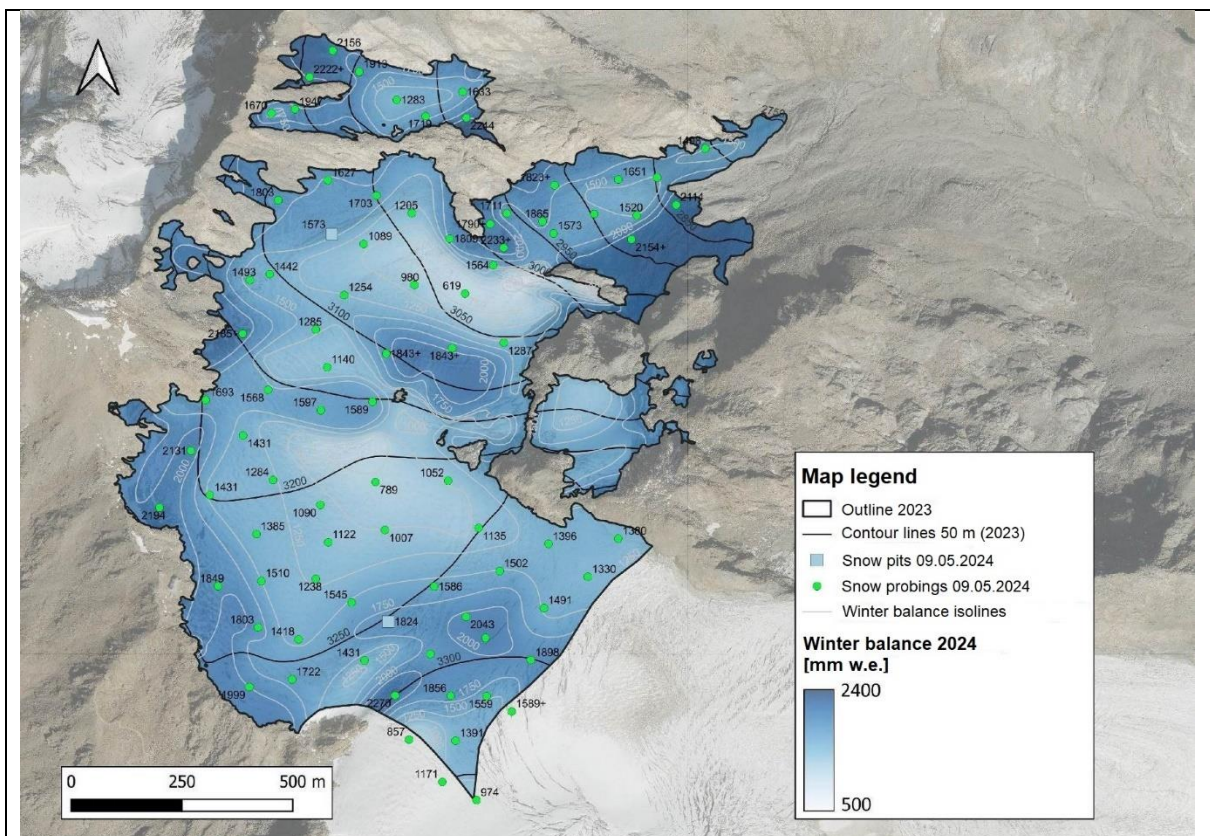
2156
2222
1913
1283
1633
1670
1940
1710
2244
2753
1627
1803
1703
1205
1823+
1651
1711
1865
1573
1520
2111
1573
1089
1809
2233+
2154+
1564
1493
1442
980
619
1254
2195
1285
3100
3050
3000
1140
1843+
1843+
1287
1693
1568
1597
1589
2131
1431
1284
1431
3200
1052
789
2194
1090
1385
1122
1007
1135
1396
1380
1849
1510
1238
1545
1586
1502
1330
1491
1803
1418
1824
2043
3250
1431
3300
1898
1722
1999
1856
1559
2270
1589+
857
1391
1171
974
1500
1750
2000
2500

Map legend
Outline 2023
Contour lines 50 m (2023)
Snow pits 09.05.2024
Snow probings 09.05.2024
Winter balance isolines
Winter balance 2024
[mm w.e.]
2400
500

0
250
500 m